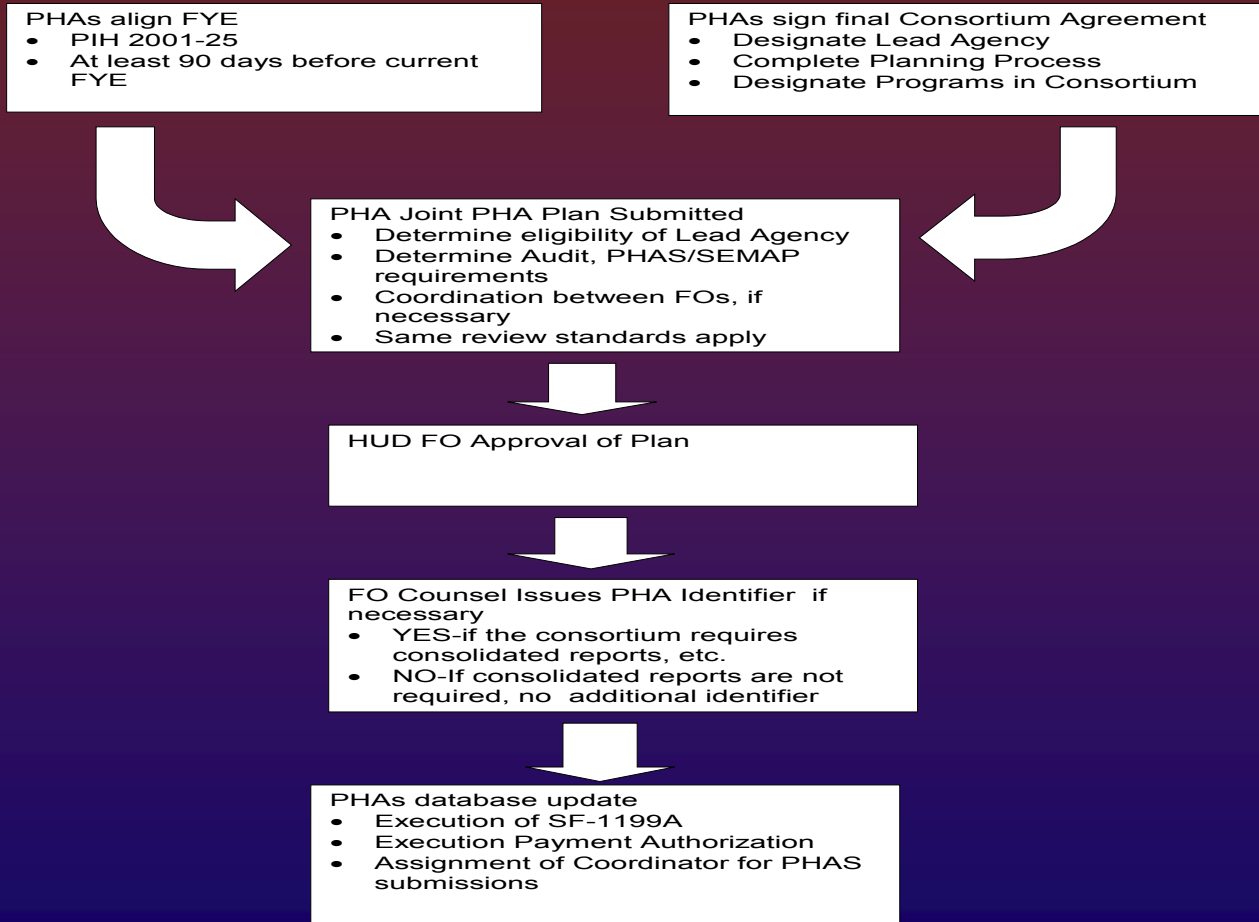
PHAs align FYE
- PIH 2001-25
- At least 90 days before current FYE

PHAs sign final Consortium Agreement
- Designate Lead Agency
- Complete Planning Process
- Designate Programs in Consortium

PHA Joint PHA Plan Submitted
- Determine eligibility of Lead Agency
- Determine Audit, PHAS/SEMAP requirements
- Coordination between FOs, if necessary
- Same review standards apply

HUD FO Approval of Plan

FO Counsel Issues PHA Identifier if necessary
- YES-if the consortium requires consolidated reports, etc.
- NO-If consolidated reports are not required, no additional identifier

PHAs database update
- Execution of SF-1199A
- Execution Payment Authorization
- Assignment of Coordinator for PHAS submissions